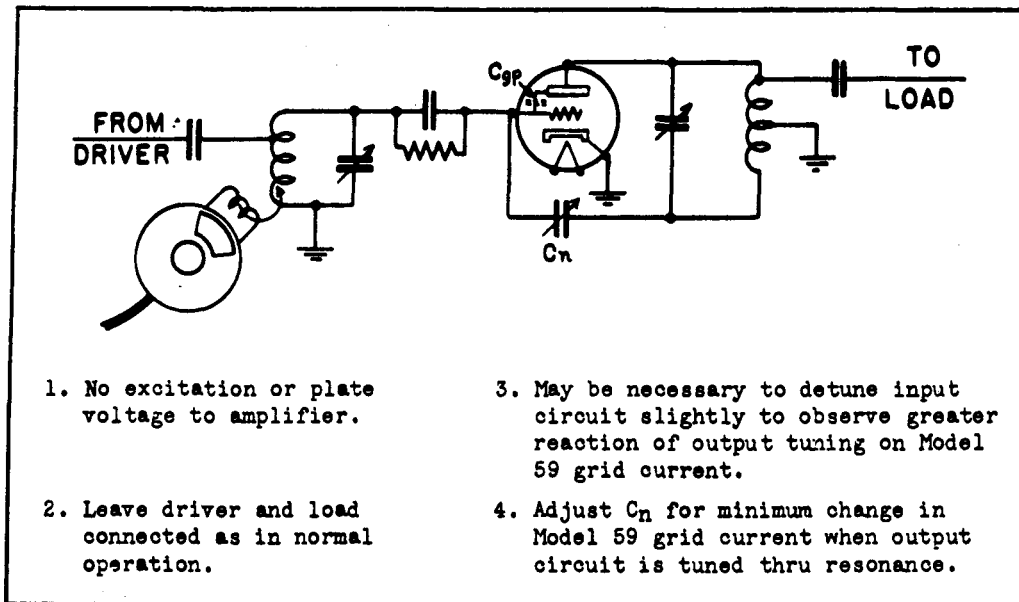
TO LOAD

FROM DRIVER

$C_{gp}$

$C_n$

1. No excitation or plate voltage to amplifier.

2. Leave driver and load connected as in normal operation.

3. May be necessary to detune input circuit slightly to observe greater reaction of output tuning on Model 59 grid current.

4. Adjust $C_n$ for minimum change in Model 59 grid current when output circuit is tuned thru resonance.